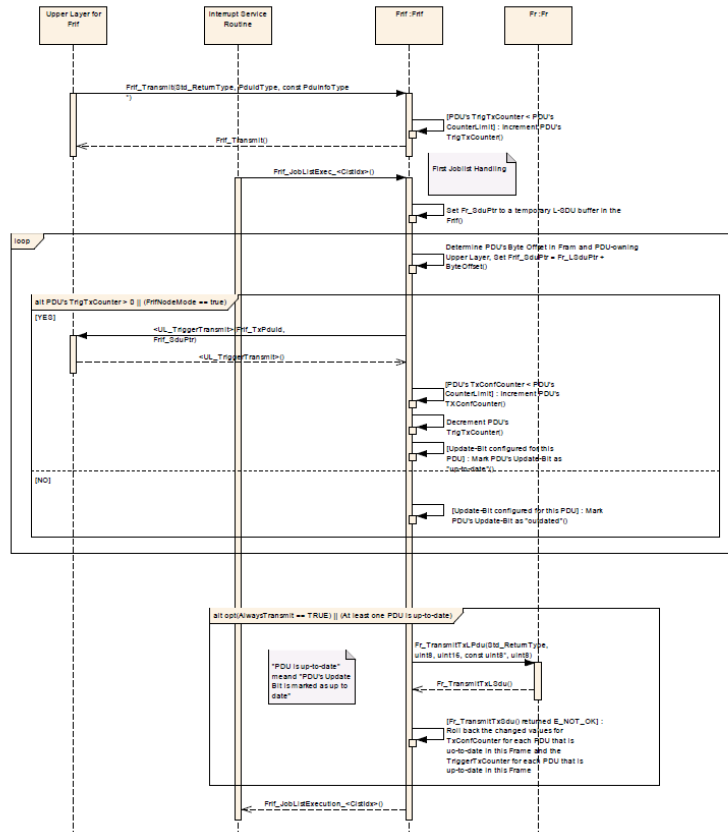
Upper Layer for FrIf

Interrupt Service Routine

FrIf :FrIf

Fr :Fr

FrIf_Transmit(Std_ReturnType, PduIdType, const PduInfoType *)

[PDU's TrigTxCounter < PDU's CounterLimit] : Increment PDU's TrigTxCounter()

FrIf_Transmit()

FrIf_JobListExec_<ClstIdx>()

First Joblist Handling

Set Fr_SduPtr to a temporary L-SDU buffer in the FrIf()

loop

Determine PDU's Byte Offset in Fram and PDU-owning Upper Layer, Set FrIf_SduPtr = Fr_LSduPtr + ByteOffset()

alt PDU's TrigTxCounter > 0 || (FrIfNodeMode == true)

[YES]

<UL_TriggerTransmit>(FrIf_TxPduId, FrIf_SduPtr)

<UL_TriggerTransmit>()

[PDU's TxConfCounter < PDU's CounterLimit] : Increment PDU's TXConfCounter()

Decrement PDU's TrigTxCounter()

[Update-Bit configured for this PDU] : Mark PDU's Update-Bit as "up-to-date"()

[NO]

[Update-Bit configured for this PDU] : Mark PDU's Update-Bit as "outdated"()

alt opt(AlwaysTransmit == TRUE) || (At least one PDU is up-to-date)

"PDU is up-to-date" meand "PDU's Update Bit is marked as up to date"

Fr_TransmitTxLPdu(Std_ReturnType, uint8, uint16, const uint8*, uint8)

Fr_TransmitTxLSdu()

[Fr_TransmitTxSdu() returned E_NOT_OK] : Roll back the changed values for TxConfCounter for each PDU that is up-to-date in this Frame and the TriggerTxCounter for each PDU that is up-to-date in this Frame

FrIf_JobListExecution_<ClstIdx>()